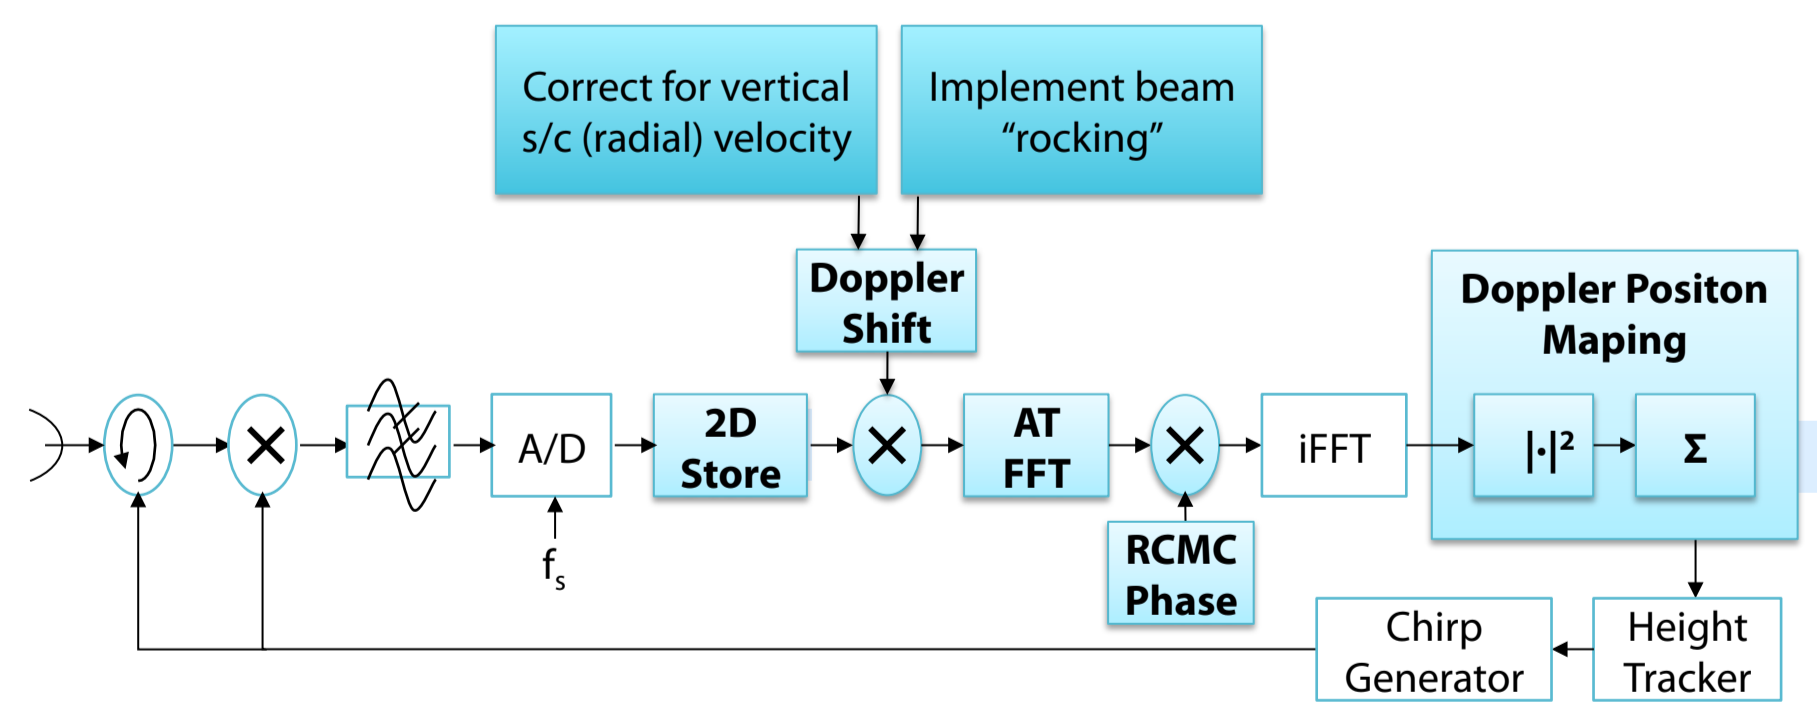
Correct for vertical s/c (radial) velocity

Implement beam "rocking"

Doppler Shift

Doppler Positon Maping

A/D

2D Store

AT FFT

iFFT

$|\cdot|^2$

$\Sigma$

$f_s$

RCMC Phase

Chirp Generator

Height Tracker